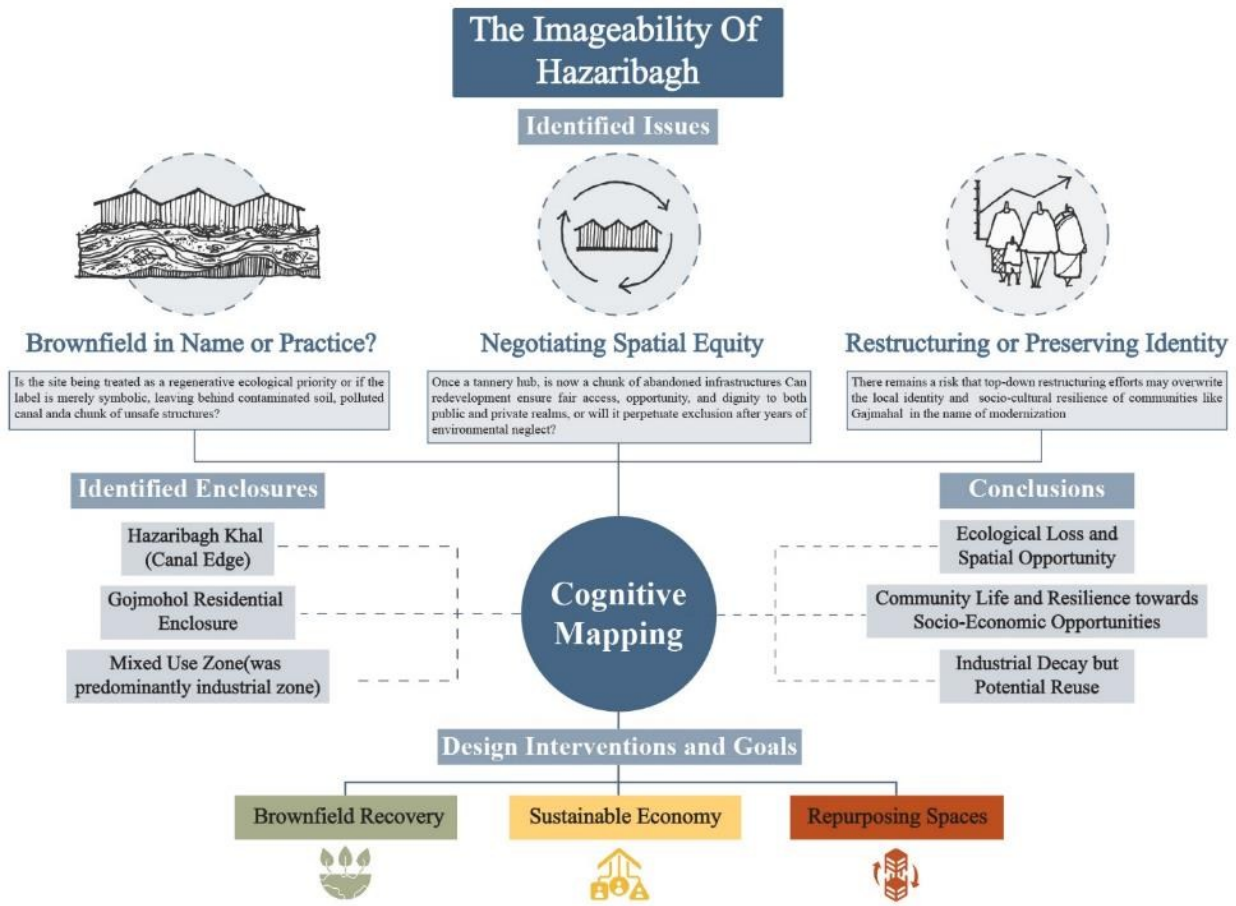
The Imageability Of Hazaribagh

Identified Issues

Brownfield in Name or Practice?

Is the site being treated as a regenerative ecological priority or if the label is merely symbolic, leaving behind contaminated soil, polluted canal anda chunk of unsafe structures?

Negotiating Spatial Equity

Once a tannery hub, is now a chunk of abandoned infrastructures Can redevelopment ensure fair access, opportunity, and dignity to both public and private realms, or will it perpetuate exclusion after years of environmental neglect?

Restructuring or Preserving Identity

There remains a risk that top-down restructuring efforts may overwrite the local identity and socio-cultural resilience of communities like Gajmahal in the name of modernization

Identified Enclosures

Hazaribagh Khal (Canal Edge)

Gojmohol Residential Enclosure

Mixed Use Zone(was predominantly industrial zone)

Cognitive Mapping

Conclusions

Ecological Loss and Spatial Opportunity

Community Life and Resilience towards Socio-Economic Opportunities

Industrial Decay but Potential Reuse

Design Interventions and Goals

Brownfield Recovery

Sustainable Economy

Repurposing Spaces